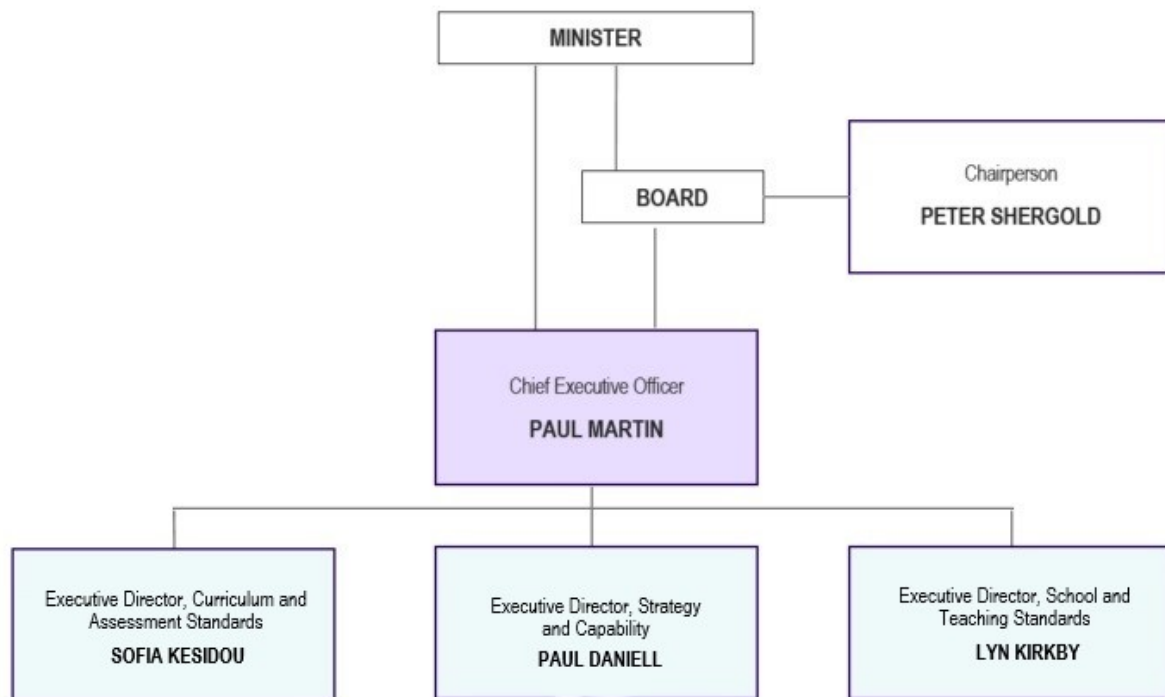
MINISTER

BOARD

Chairperson
PETER SHERGOLD

Chief Executive Officer
PAUL MARTIN

Executive Director, Curriculum and Assessment Standards
SOFIA KESIDOU

Executive Director, Strategy and Capability
PAUL DANIELL

Executive Director, School and Teaching Standards
LYN KIRKBY